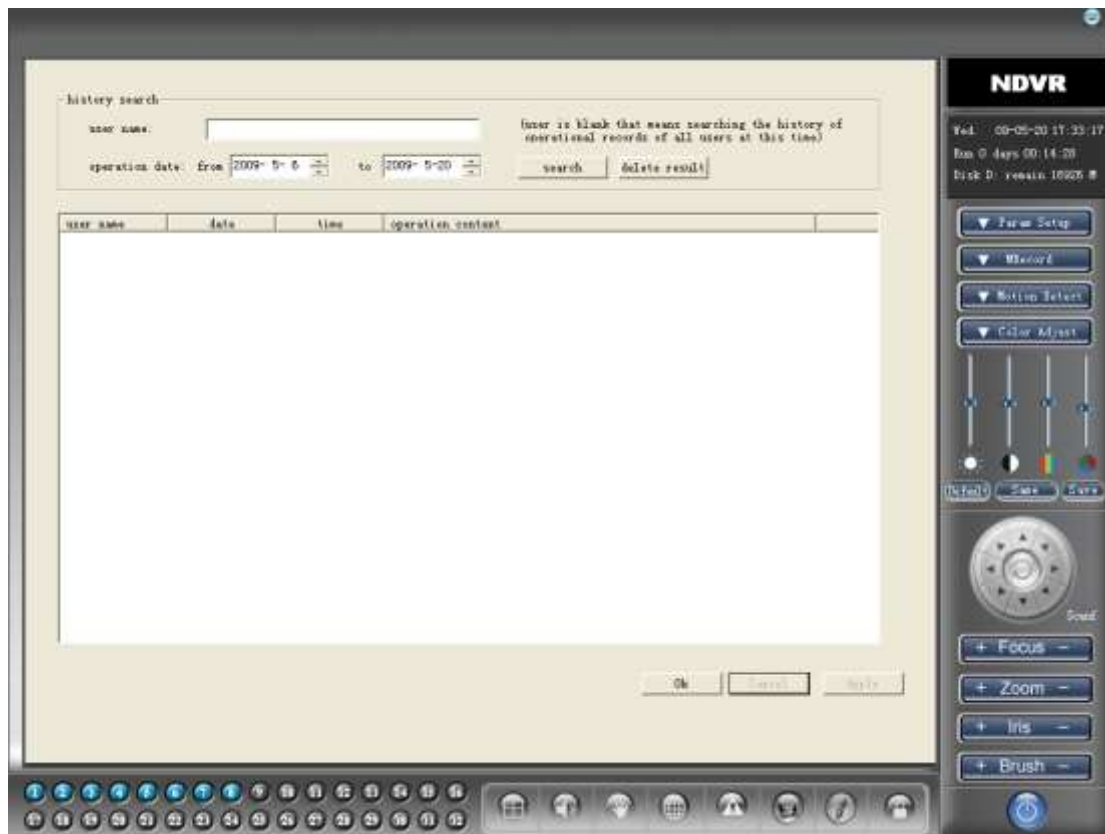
history search

user name.

(user is blank that means searching the history of operational records of all users at this time)

operation date from 2009- 5- 6 to 2009- 5-20

search

delete result

| user name | date | time | operation content |
|---|---|---|---|

Ok

Cancel

Apply

NDVR

Wed. 09-05-20 17:33:17

Run 0 days 00:14:28

Disk D: remain 18926 M

Param Setup

MRecord

Motion Detect

Color Adjust

Default

Save

Save

Sound

+ Focus −

+ Zoom −

+ Iris −

+ Brush −

1 2 3 4 5 6 7 8 9 10 11 12 13 14 15 16

17 18 19 20 21 22 23 24 25 26 27 28 29 30 31 32